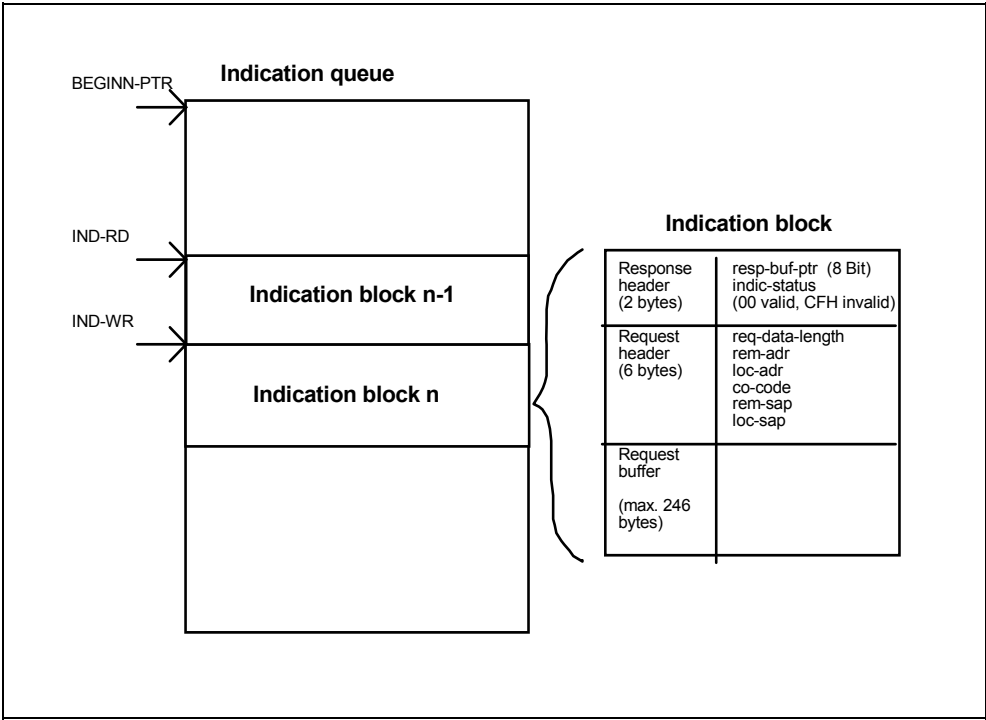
Indication queue

BEGINN-PTR

IND-RD

Indication block n-1

IND-WR

Indication block n

Indication block

| Response header (2 bytes) | resp-buf-ptr (8 Bit) indic-status (00 valid, CFH invalid) |
|---|---|
| Request header (6 bytes) | req-data-length rem-adr loc-adr co-code rem-sap loc-sap |
| Request buffer (max. 246 bytes) | |